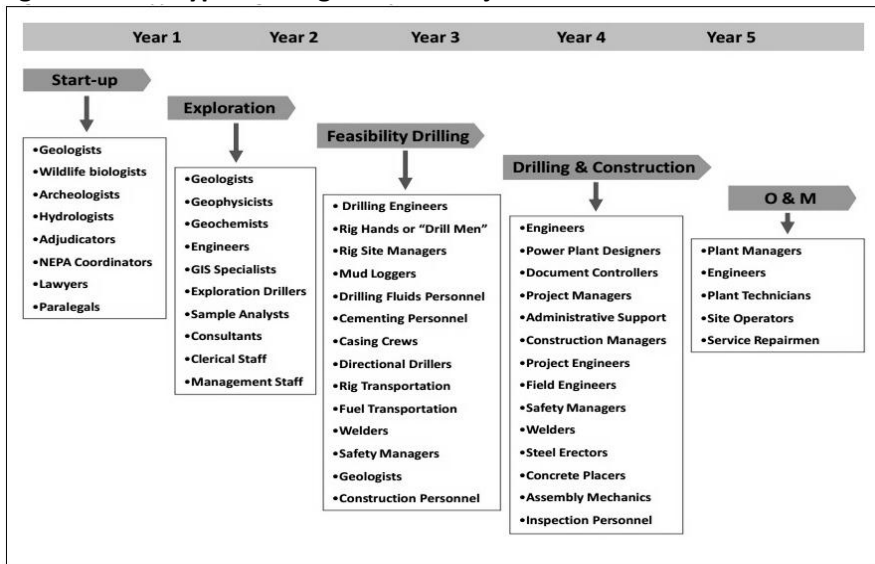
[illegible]

Year 1 Year 2 Year 3 Year 4 Year 5

Start-up

•Geologists
•Wildlife biologists
•Archeologists
•Hydrologists
•Adjudicators
•NEPA Coordinators
•Lawyers
•Paralegals

Exploration

•Geologists
•Geophysicists
•Geochemists
•Engineers
•GIS Specialists
•Exploration Drillers
•Sample Analysts
•Consultants
•Clerical Staff
•Management Staff

Feasibility Drilling

• Drilling Engineers
•Rig Hands or "Drill Men"
•Rig Site Managers
•Mud Loggers
•Drilling Fluids Personnel
•Cementing Personnel
•Casing Crews
•Directional Drillers
•Rig Transportation
•Fuel Transportation
•Welders
•Safety Managers
•Geologists
•Construction Personnel

Drilling & Construction

•Engineers
•Power Plant Designers
•Document Controllers
•Project Managers
•Administrative Support
•Construction Managers
•Project Engineers
•Field Engineers
•Safety Managers
•Welders
•Steel Erectors
•Concrete Placers
•Assembly Mechanics
•Inspection Personnel

O & M

•Plant Managers
•Engineers
•Plant Technicians
•Site Operators
•Service Repairmen